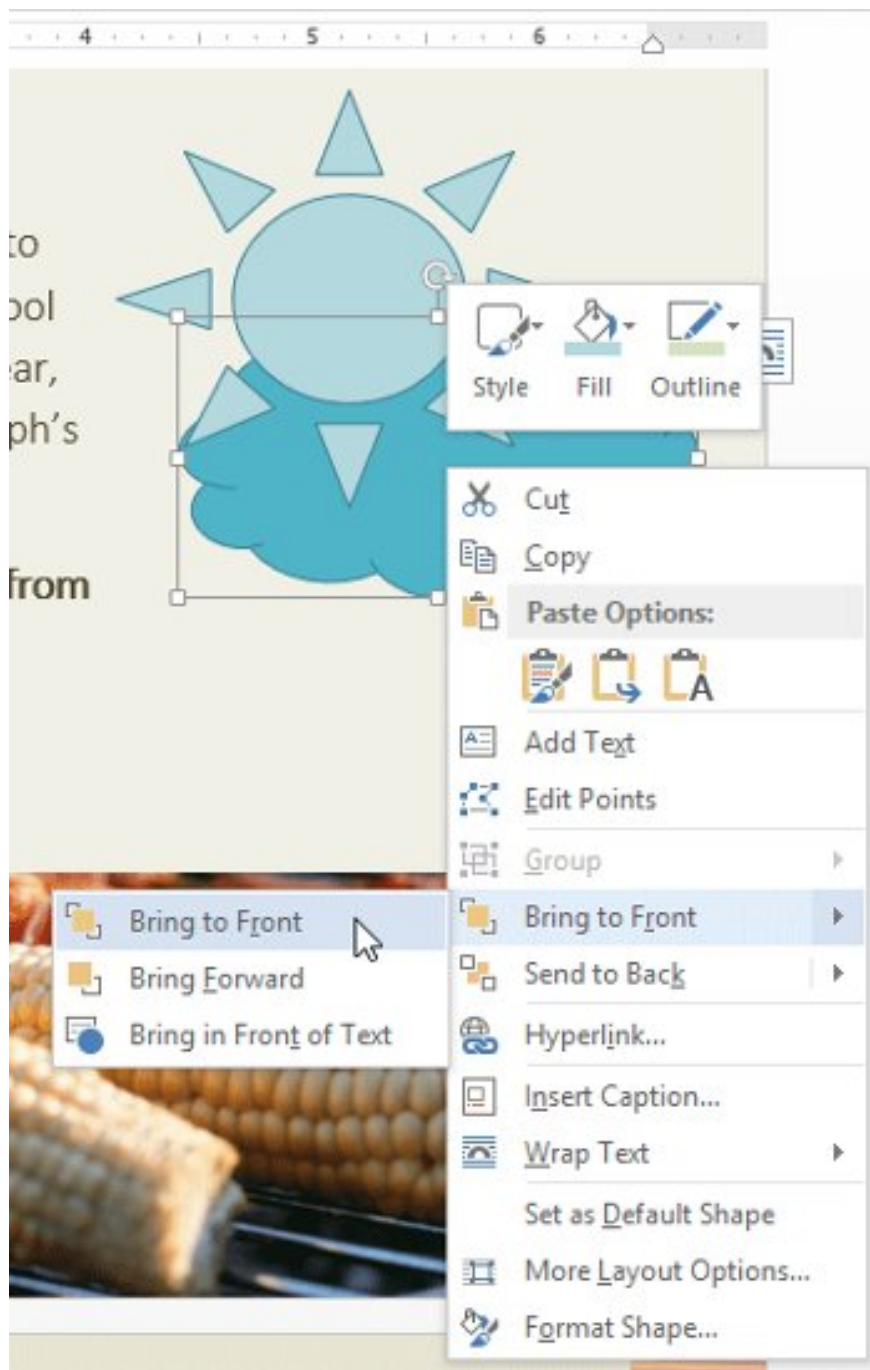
4 5 6

to
ool
ear,
ph's

from

Style Fill Outline

Cut
Copy
Paste Options:
Add Text
Edit Points
Group
Bring to Front
Send to Back
Hyperlink...
Insert Caption...
Wrap Text
Set as Default Shape
More Layout Options...
Format Shape...

Bring to Front
Bring Forward
Bring in Front of Text